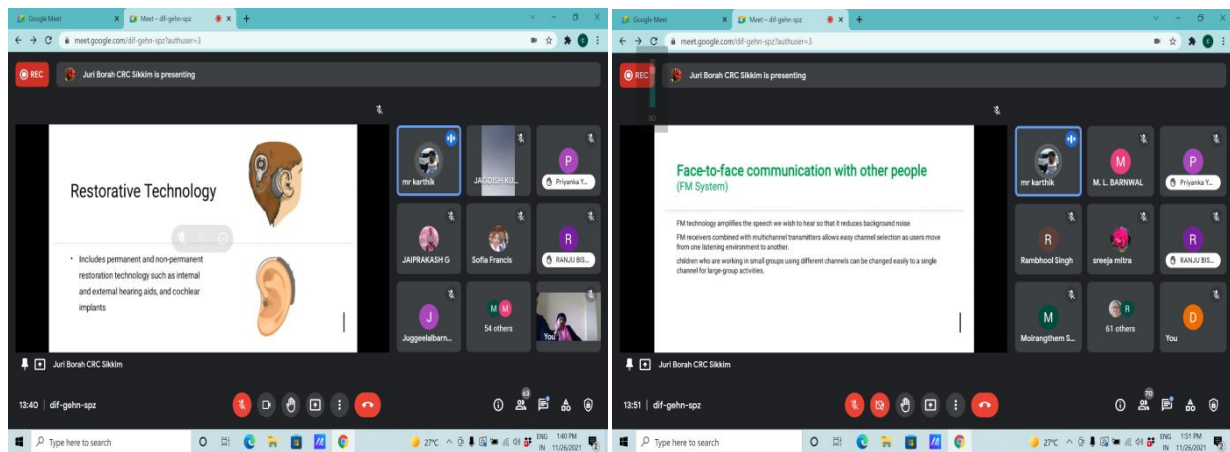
Google Meet | Meet – dif-gehn-spz

meet.google.com/dif-gehn-spz?authuser=3

REC

Juri Borah CRC Sikkim is presenting

Restorative Technology

• Includes permanent and non-permanent restoration technology such as internal and external hearing aids, and cochlear implants

mr karthik
JAGDISH KU...
P
Priyanka Y...
JAIPRAKASH G
Sofia Francis
R
RANJU BIS...
J
Juggeelalbarn...
M M
54 others
You

Juri Borah CRC Sikkim

13:40 | dif-gehn-spz

63

Type here to search

27°C ENG IN 1:40 PM 11/26/2021

Google Meet | Meet – dif-gehn-spz

meet.google.com/dif-gehn-spz?authuser=3

REC

Juri Borah CRC Sikkim is presenting

Face-to-face communication with other people
(FM System)

FM technology amplifies the speech we wish to hear so that it reduces background noise

FM receivers combined with multichannel transmitters allows easy channel selection as users move from one listening environment to another.

children who are working in small groups using different channels can be changed easily to a single channel for large-group activities.

mr karthik
M
M. L. BARNWAL
P
Priyanka Y...
R
Rambhool Singh
sreeja mitra
R
RANJU BIS...
M
Moirangthem S...
R
61 others
D
You

Juri Borah CRC Sikkim

13:51 | dif-gehn-spz

70

Type here to search

27°C ENG IN 1:51 PM 11/26/2021